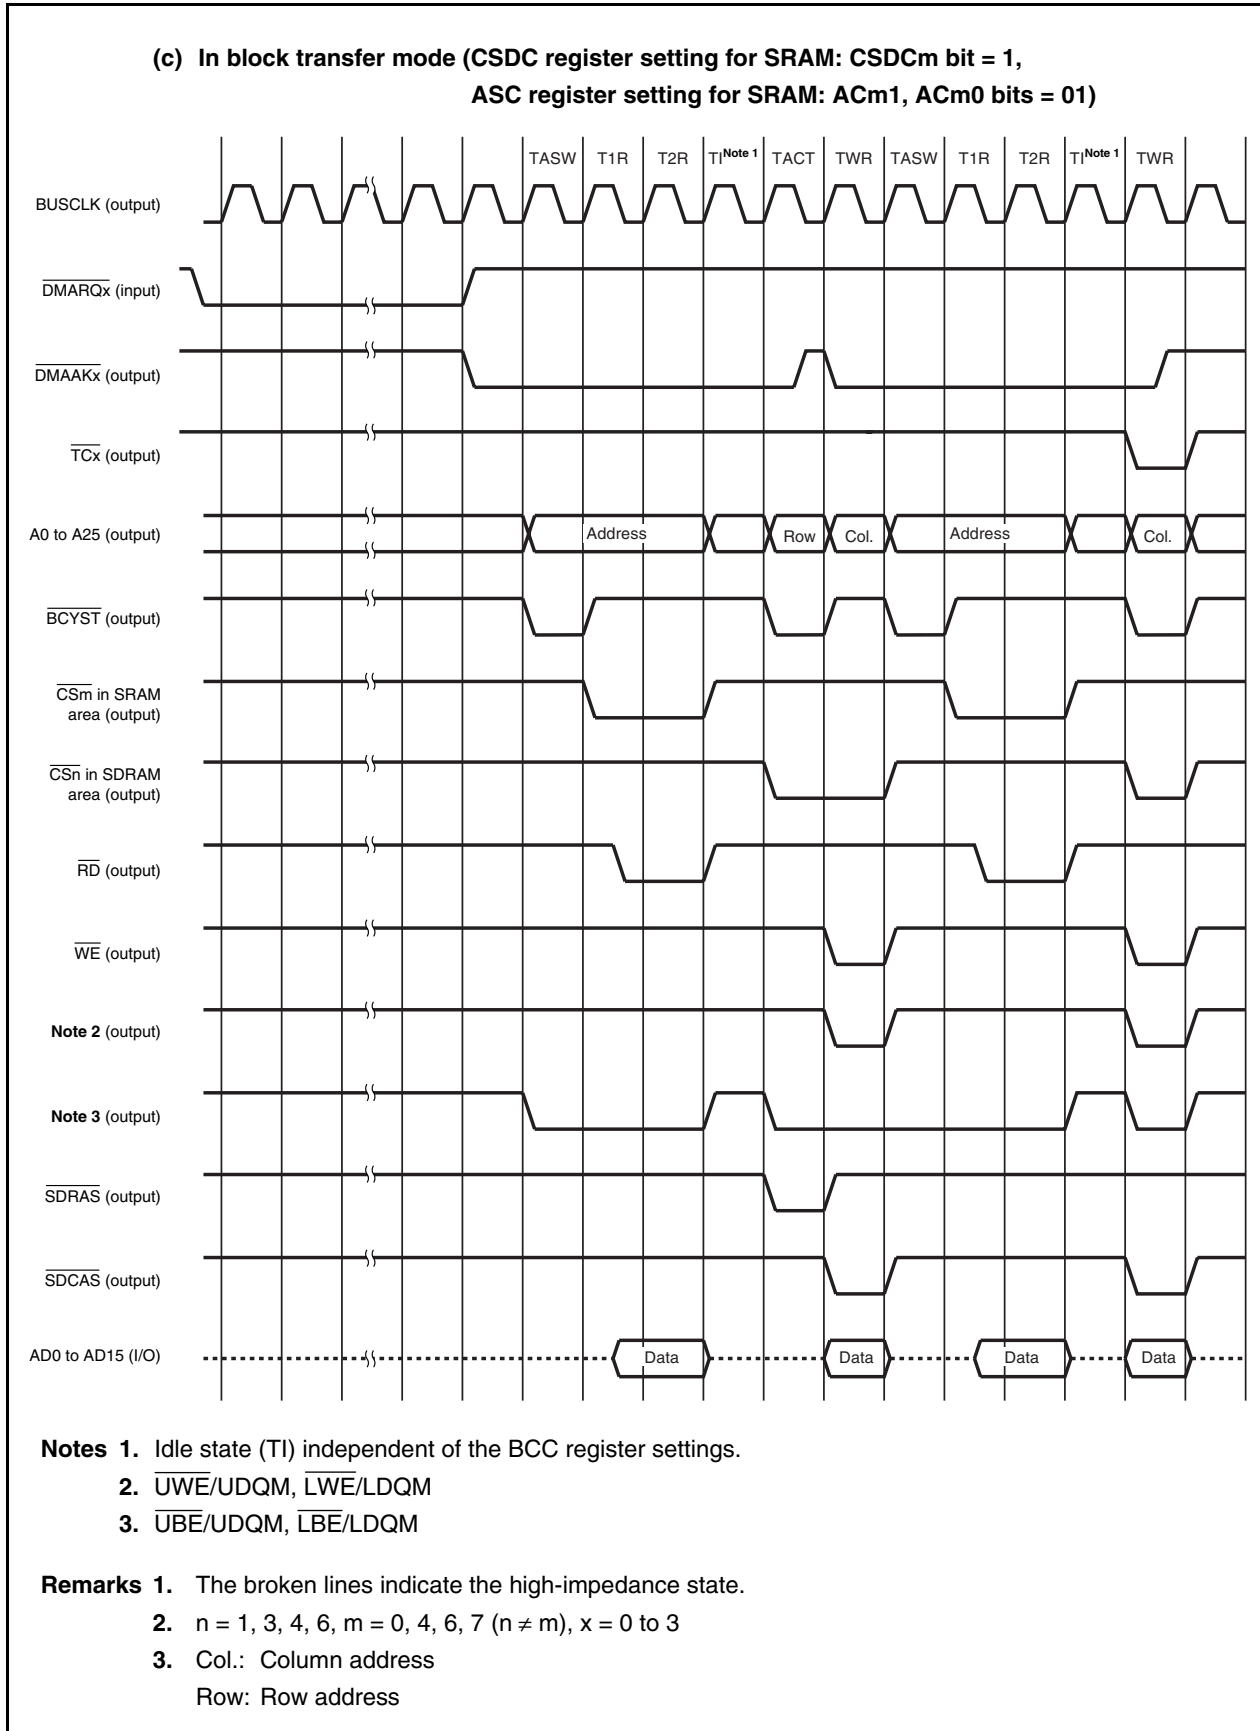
(c) In block transfer mode (CSDC register setting for SRAM: CSDCm bit = 1, ASC register setting for SRAM: ACm1, ACm0 bits = 01)

TASW T1R T2R TI$^{\text{Note 1}}$ TACT TWR TASW T1R T2R TI$^{\text{Note 1}}$ TWR

BUSCLK (output)

$\overline{\text{DMARQx}}$ (input)

$\overline{\text{DMAAKx}}$ (output)

$\overline{\text{TCx}}$ (output)

A0 to A25 (output)

Address Row Col. Address Col.

$\overline{\text{BCYST}}$ (output)

$\overline{\text{CSm}}$ in SRAM area (output)

$\overline{\text{CSn}}$ in SDRAM area (output)

$\overline{\text{RD}}$ (output)

$\overline{\text{WE}}$ (output)

Note 2 (output)

Note 3 (output)

$\overline{\text{SDRAS}}$ (output)

$\overline{\text{SDCAS}}$ (output)

AD0 to AD15 (I/O)

Data Data Data Data

Notes 1. Idle state (TI) independent of the BCC register settings.
2. $\overline{\text{UWE}}$/UDQM, $\overline{\text{LWE}}$/LDQM
3. $\overline{\text{UBE}}$/UDQM, $\overline{\text{LBE}}$/LDQM

Remarks 1. The broken lines indicate the high-impedance state.
2. n = 1, 3, 4, 6, m = 0, 4, 6, 7 (n $\neq$ m), x = 0 to 3
3. Col.: Column address
Row: Row address